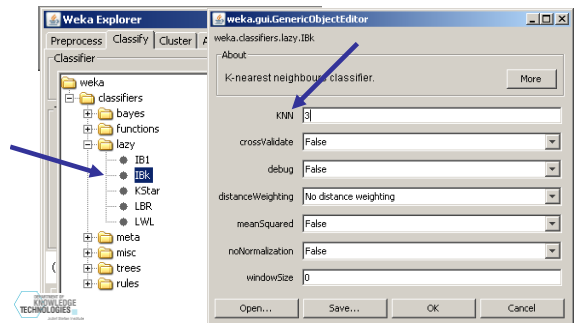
Weka Explorer

Preprocess | Classify | Cluster | A

Classifier

weka
classifiers
bayes
functions
lazy
IB1
IBk
KStar
LBR
LWL
meta
misc
trees
rules

weka.gui.GenericObjectEditor

weka.classifiers.lazy.IBk

About

K-nearest neighbours classifier.

More

| | |
|---|---|
| KNN | 3 |
| crossValidate | False |
| debug | False |
| distanceWeighting | No distance weighting |
| meanSquared | False |
| noNormalization | False |
| windowSize | 0 |

Open... | Save... | OK | Cancel

DEPARTMENT OF KNOWLEDGE TECHNOLOGIES
Jožef Stefan Institute